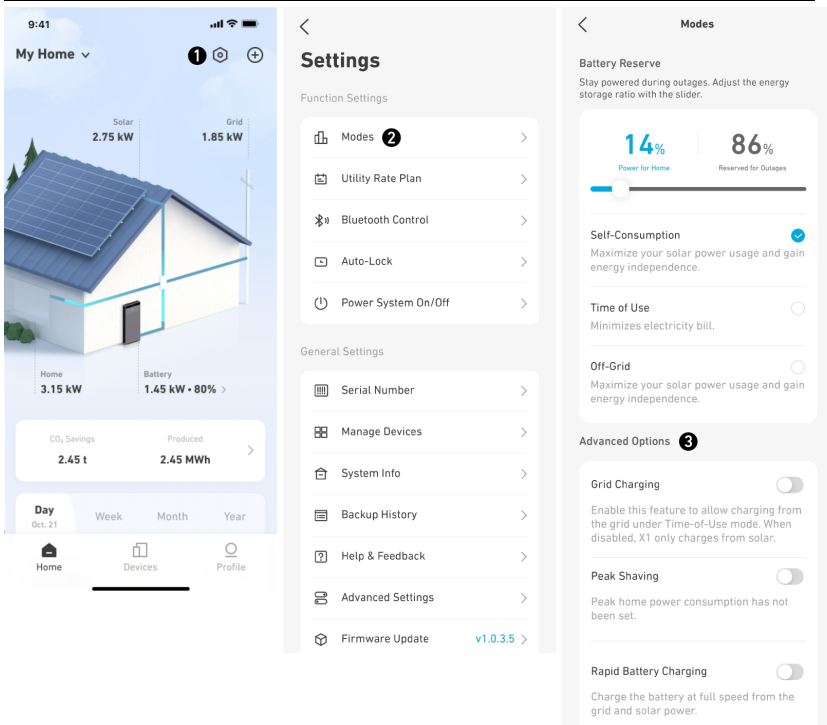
9:41

My Home ⌄ ❶

Solar
2.75 kW

Grid
1.85 kW

Home
3.15 kW

Battery
1.45 kW • 80% >

$CO_2$ Savings
2.45 t

Produced
2.45 MWh

Day
Oct. 21

Week

Month

Year

Home

Devices

Profile

<

Settings

Function Settings

Modes ❷

Utility Rate Plan

Bluetooth Control

Auto-Lock

Power System On/Off

General Settings

Serial Number

Manage Devices

System Info

Backup History

Help & Feedback

Advanced Settings

Firmware Update v1.0.3.5

<

Modes

Battery Reserve

Stay powered during outages. Adjust the energy storage ratio with the slider.

14%
Power for Home

86%
Reserved for Outages

Self-Consumption

Maximize your solar power usage and gain energy independence.

Time of Use

Minimizes electricity bill.

Off-Grid

Maximize your solar power usage and gain energy independence.

Advanced Options ❸

Grid Charging

Enable this feature to allow charging from the grid under Time-of-Use mode. When disabled, X1 only charges from solar.

Peak Shaving

Peak home power consumption has not been set.

Rapid Battery Charging

Charge the battery at full speed from the grid and solar power.